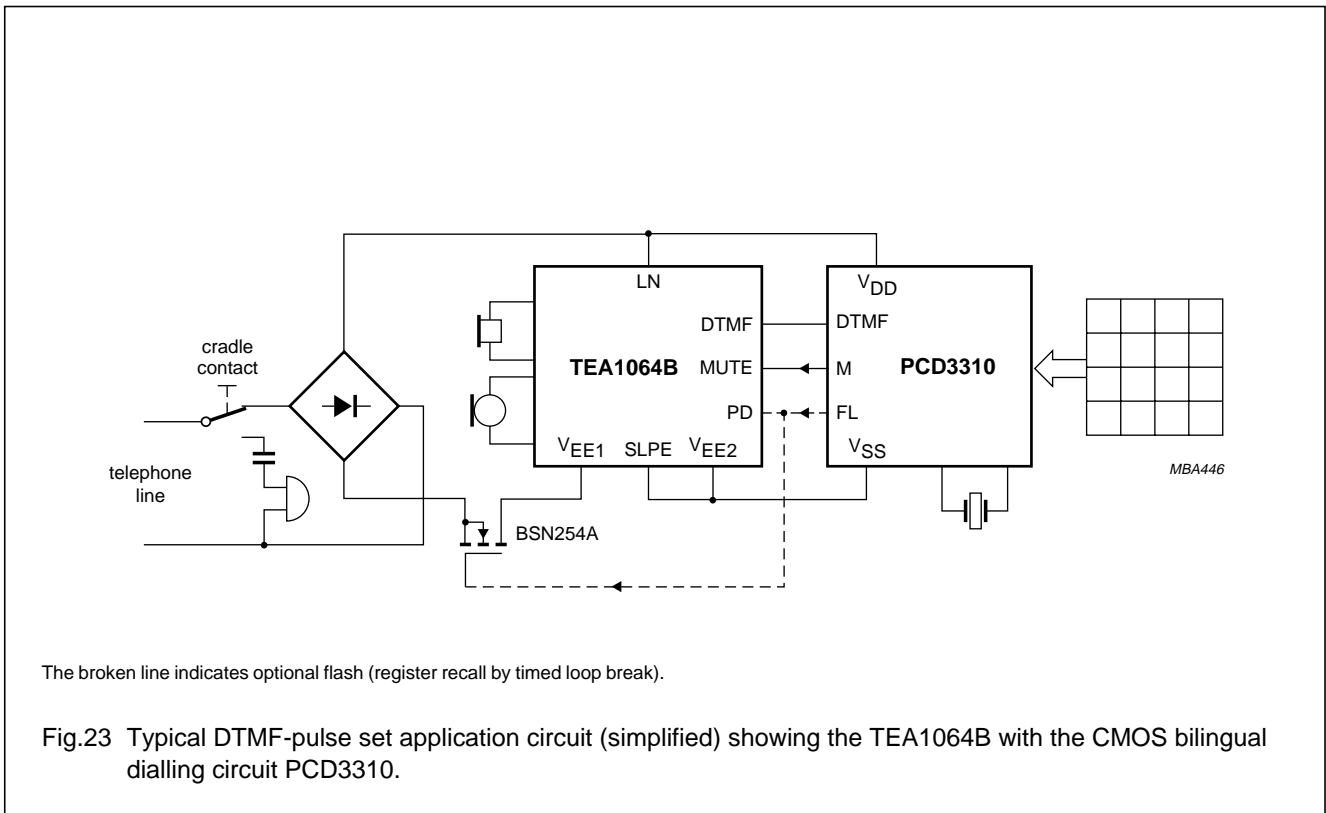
LN

$V_{DD}$

DTMF

DTMF

cradle contact

TEA1064B

MUTE

M

PCD3310

PD

FL

$V_{EE1}$

SLPE

$V_{EE2}$

$V_{SS}$

telephone line

MBA446

BSN254A

The broken line indicates optional flash (register recall by timed loop break).

Fig.23 Typical DTMF-pulse set application circuit (simplified) showing the TEA1064B with the CMOS bilingual dialling circuit PCD3310.